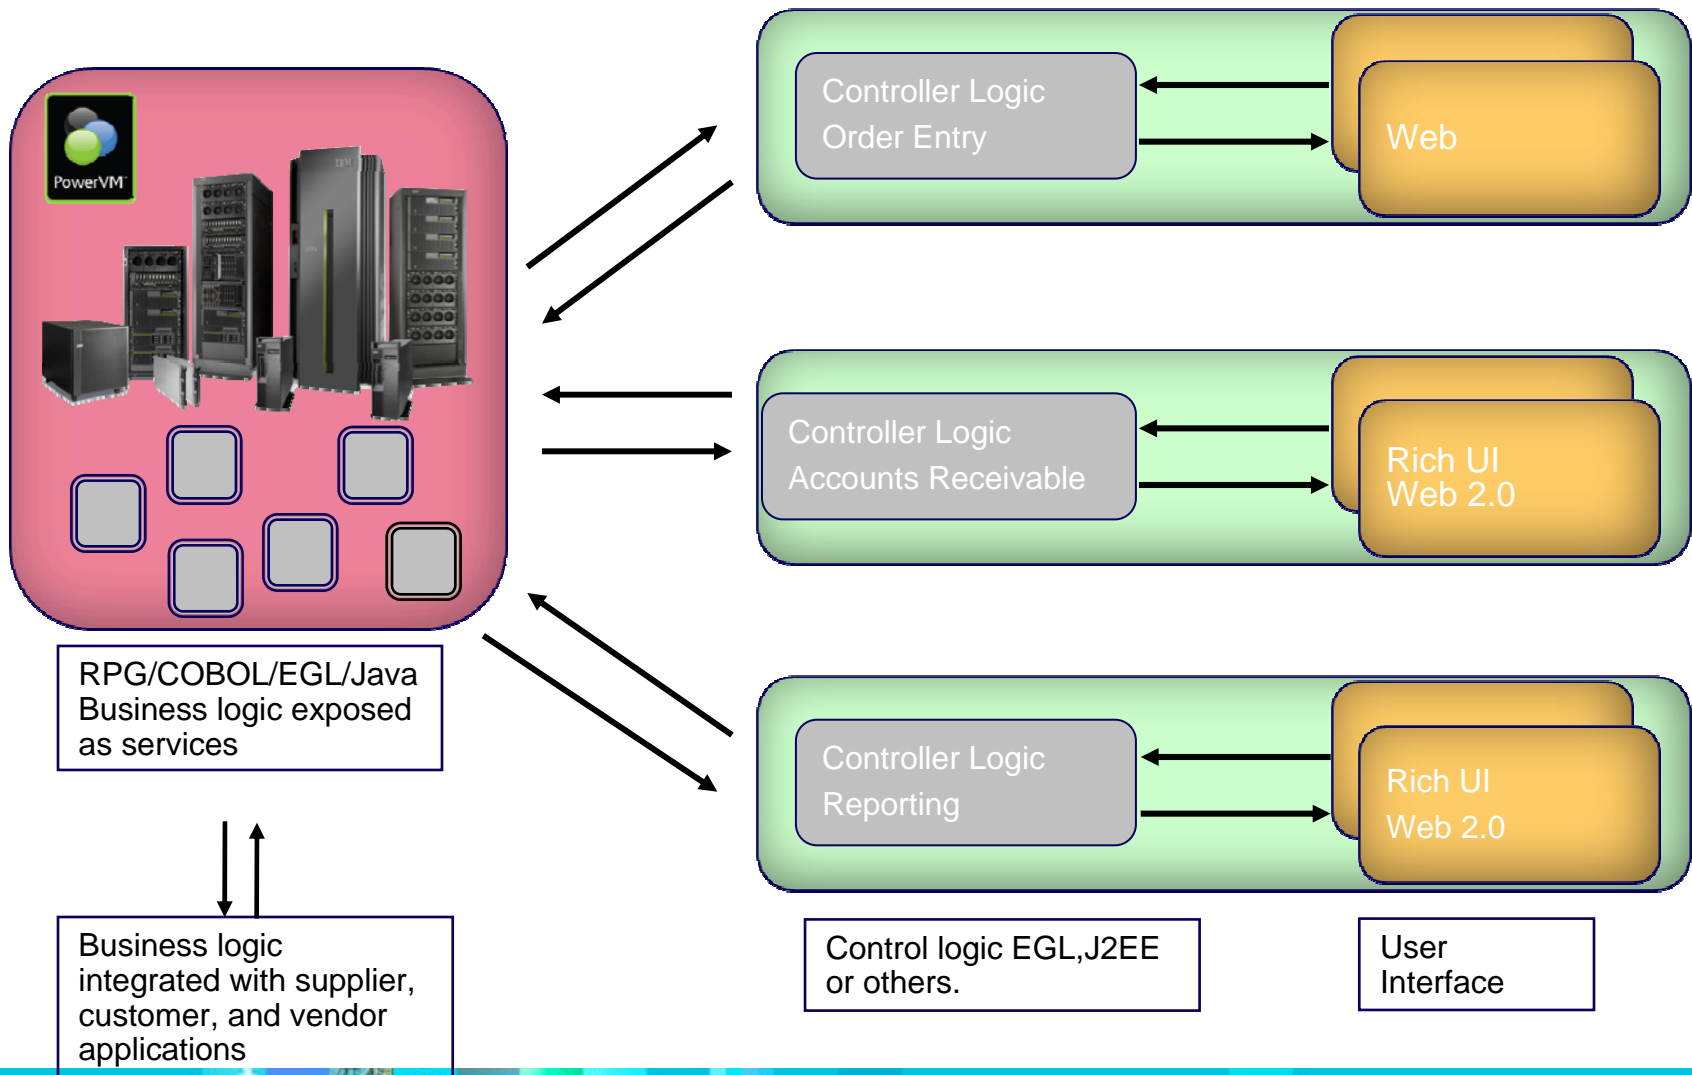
PowerVM

Controller Logic
Order Entry

Web

Controller Logic
Accounts Receivable

Rich UI
Web 2.0

Controller Logic
Reporting

Rich UI
Web 2.0

RPG/COBOL/EGL/Java
Business logic exposed as services

Business logic integrated with supplier, customer, and vendor applications

Control logic EGL,J2EE or others.

User Interface